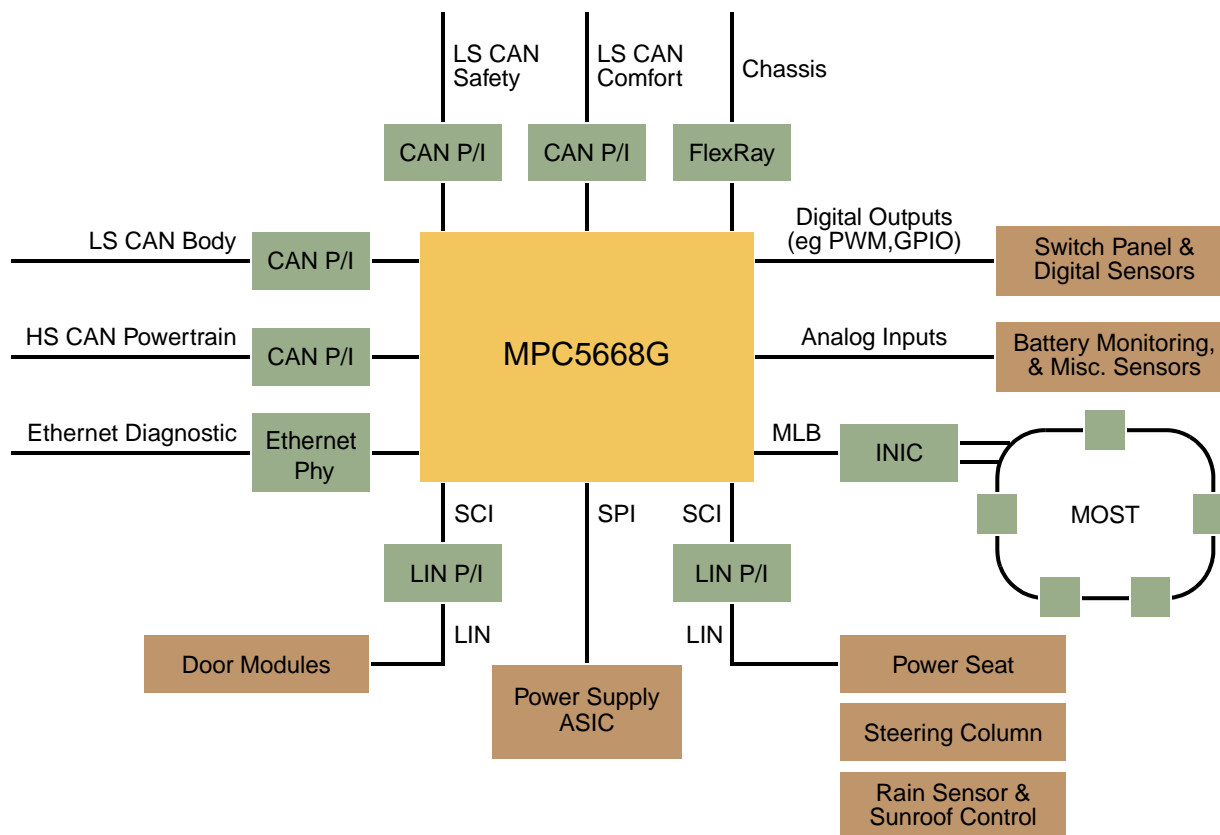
LS CAN Safety

LS CAN Comfort

Chassis

CAN P/I

CAN P/I

FlexRay

LS CAN Body

CAN P/I

Digital Outputs (eg PWM,GPIO)

Switch Panel & Digital Sensors

HS CAN Powertrain

CAN P/I

MPC5668G

Analog Inputs

Battery Monitoring, & Misc. Sensors

Ethernet Diagnostic

Ethernet Phy

MLB

INIC

MOST

SCI

SPI

SCI

LIN P/I

LIN P/I

LIN

LIN

Door Modules

Power Supply ASIC

Power Seat

Steering Column

Rain Sensor & Sunroof Control